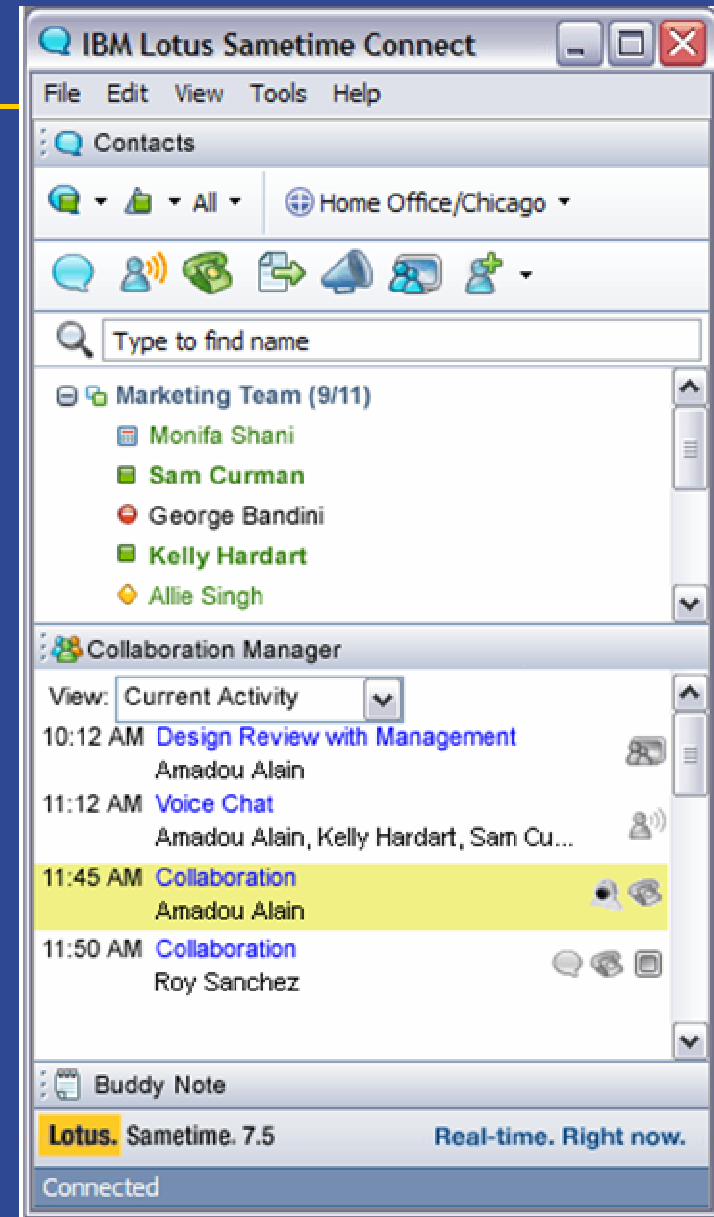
IBM Lotus Sametime Connect

File Edit View Tools Help

Contacts

All

Home Office/Chicago

Type to find name

Marketing Team (9/11)

Monifa Shani

Sam Curman

George Bandini

Kelly Hardart

Allie Singh

Collaboration Manager

View: Current Activity

10:12 AM Design Review with Management
Amadou Alain

11:12 AM Voice Chat
Amadou Alain, Kelly Hardart, Sam Cu...

11:45 AM Collaboration
Amadou Alain

11:50 AM Collaboration
Roy Sanchez

Buddy Note

Lotus. Sametime. 7.5 Real-time. Right now.

Connected